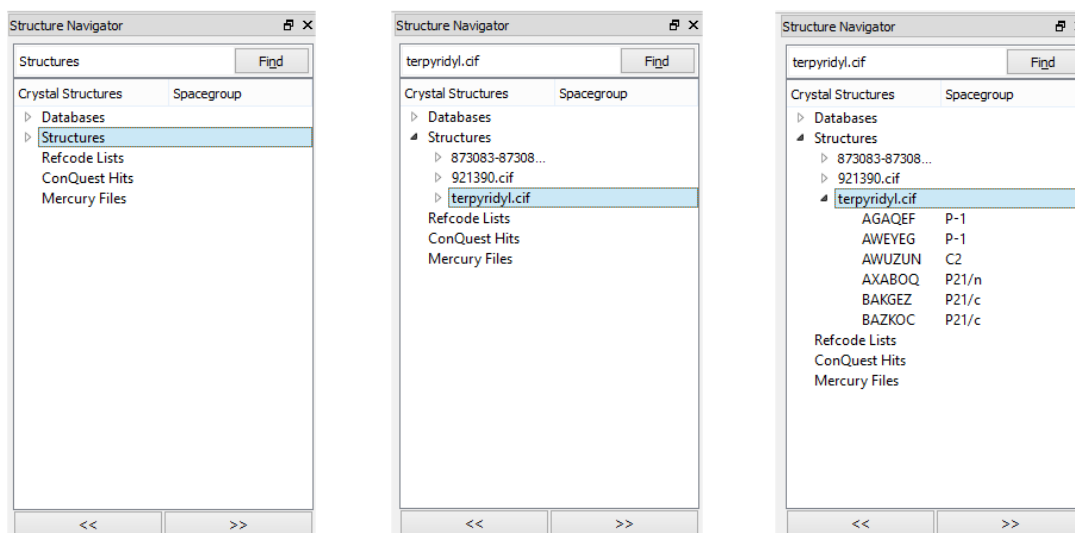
Structure Navigator

Structures
Find

| Crystal Structures | Spacegroup |
|---|---|
| Databases | |
| Structures | |
| Refcode Lists | |
| ConQuest Hits | |
| Mercury Files | |

<< >>

Structure Navigator

terpyridyl.cif
Find

| Crystal Structures | Spacegroup |
|---|---|
| Databases | |
| Structures | |
| 873083-87308... | |
| 921390.cif | |
| terpyridyl.cif | |
| Refcode Lists | |
| ConQuest Hits | |
| Mercury Files | |

<< >>

Structure Navigator

terpyridyl.cif
Find

| Crystal Structures | Spacegroup |
|---|---|
| Databases | |
| Structures | |
| 873083-87308... | |
| 921390.cif | |
| terpyridyl.cif | |
| AGAQEF | P-1 |
| AWEYEG | P-1 |
| AWUZUN | C2 |
| AXABOQ | P21/n |
| BAKGEZ | P21/c |
| BAZKOC | P21/c |
| Refcode Lists | |
| ConQuest Hits | |
| Mercury Files | |

<< >>